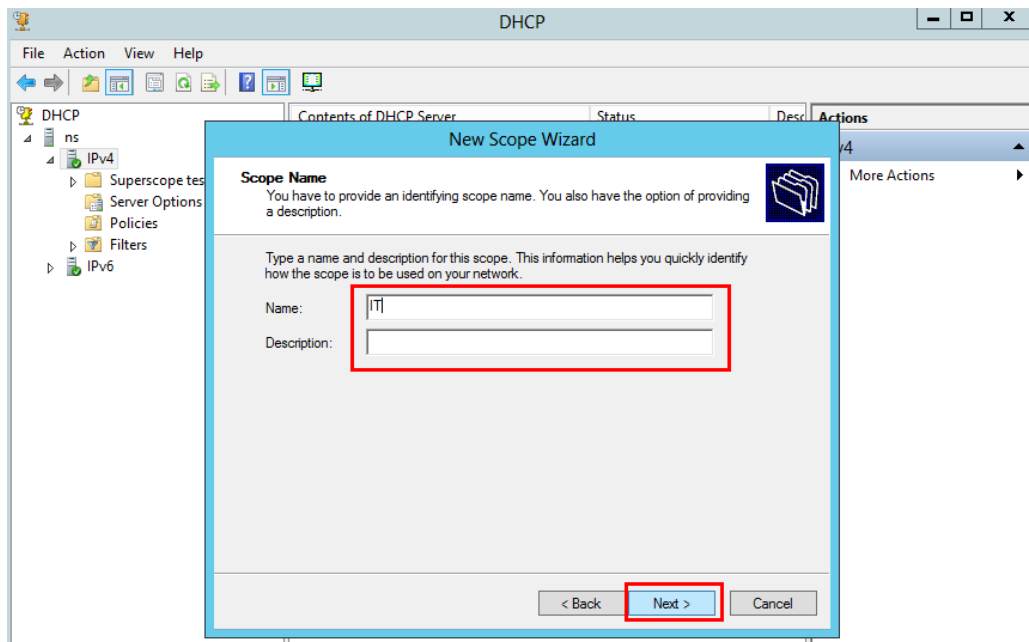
DHCP

File Action View Help

DHCP
ns
IPv4
Superscope tes
Server Options
Policies
Filters
IPv6

Contents of DHCP Server
Status
Desc

Actions
v4
More Actions

New Scope Wizard

Scope Name
You have to provide an identifying scope name. You also have the option of providing a description.

Type a name and description for this scope. This information helps you quickly identify how the scope is to be used on your network.

Name: IT

Description:

< Back
Next >
Cancel